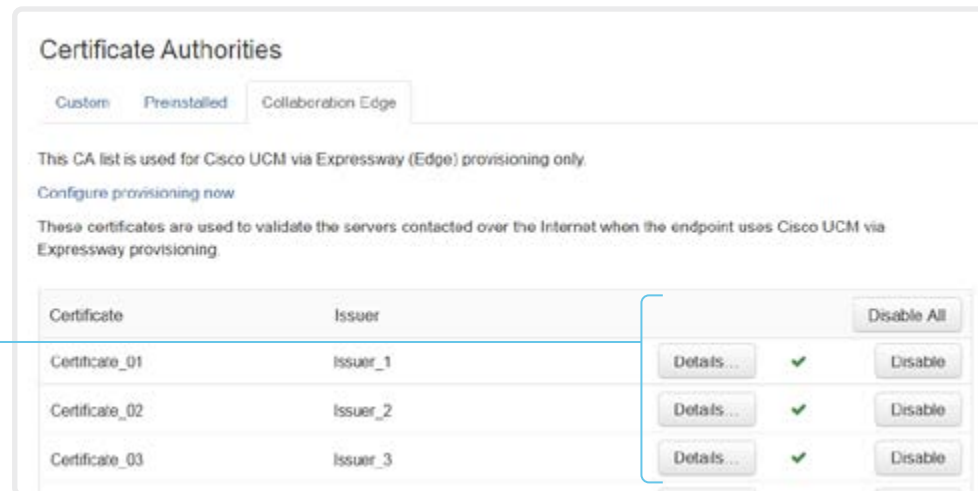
Certificate Authorities

Custom Preinstalled Collaboration Edge

This CA list is used for Cisco UCM via Expressway (Edge) provisioning only.

Configure provisioning now

These certificates are used to validate the servers contacted over the Internet when the endpoint uses Cisco UCM via Expressway provisioning.

| Certificate | Issuer | | | Disable All |
|---|---|---|---|---|
| Certificate_01 | Issuer_1 | Details... | ✔ | Disable |
| Certificate_02 | Issuer_2 | Details... | ✔ | Disable |
| Certificate_03 | Issuer_3 | Details... | ✔ | Disable |